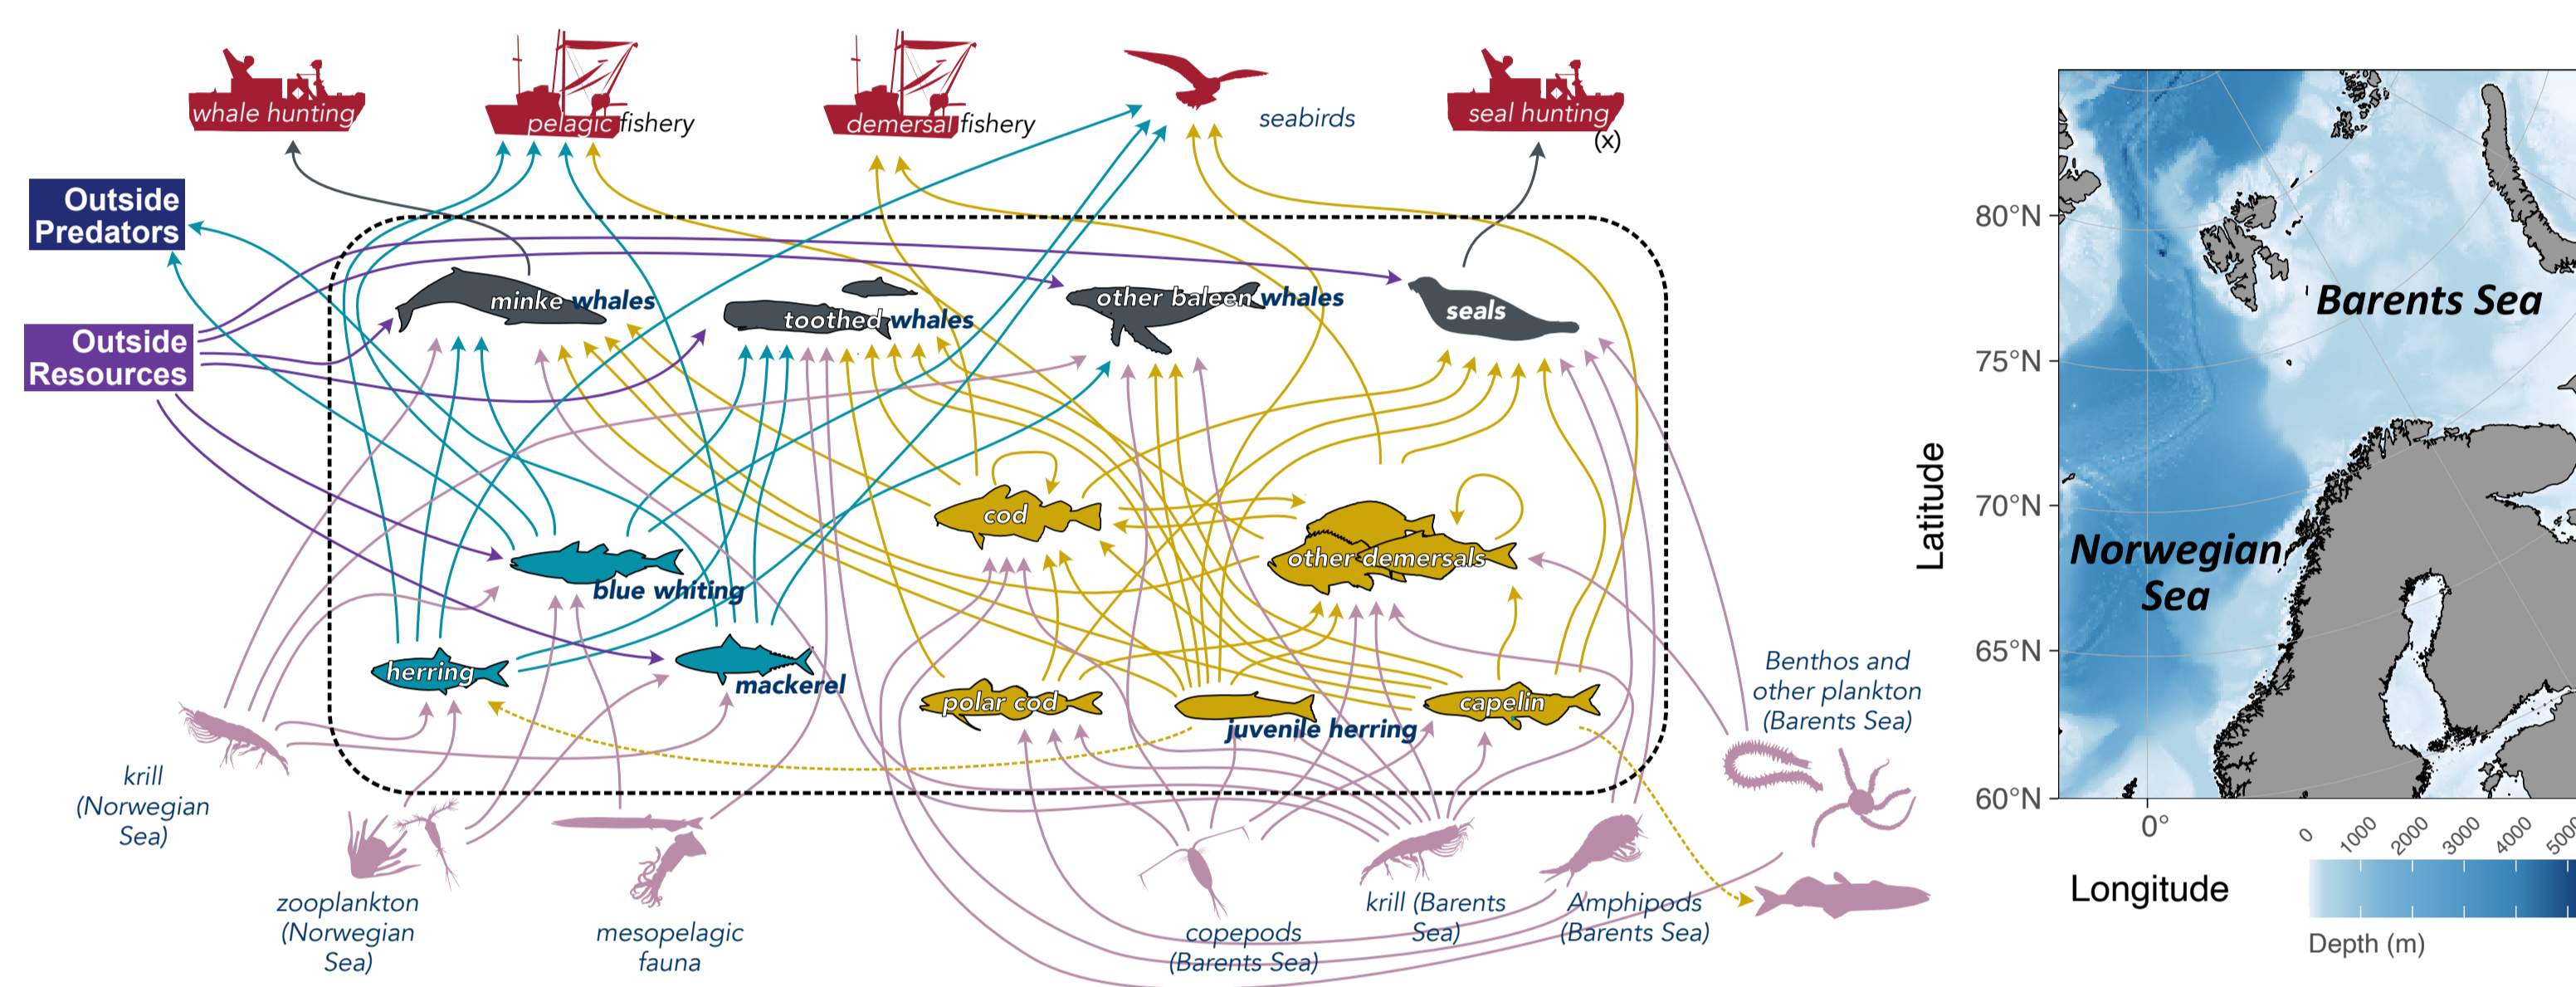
whale hunting

pelagic fishery

demersal fishery

seabirds

seal hunting (x)

Outside Predators

Outside Resources

minke whales

toothed whales

other baleen whales

seals

cod

other demersals

blue whiting

herring

mackerel

polar cod

juvenile herring

capelin

Benthos and other plankton (Barents Sea)

krill (Norwegian Sea)

zooplankton (Norwegian Sea)

mesopelagic fauna

copepods (Barents Sea)

krill (Barents Sea)

Amphipods (Barents Sea)

80°N

75°N

70°N

65°N

60°N

Latitude

Barents Sea

Norwegian Sea

0°

Longitude

0 1000 2000 3000 4000 5000

Depth (m)